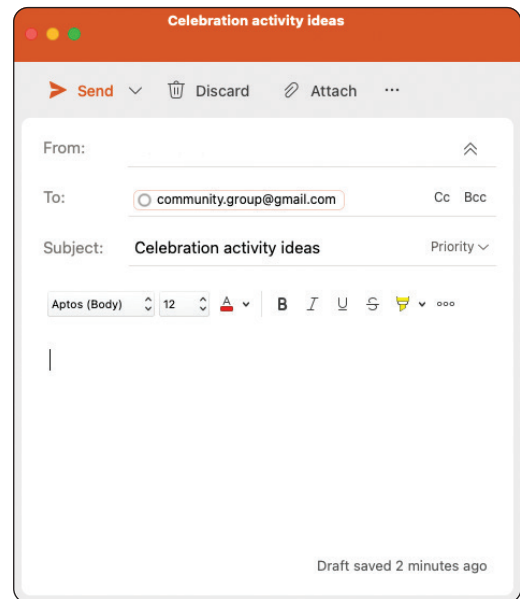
Celebration activity ideas

Send Discard Attach ···

From:

To: community.group@gmail.com Cc Bcc

Subject: Celebration activity ideas Priority

Aptos (Body) 12 A B I U S ooo

Draft saved 2 minutes ago